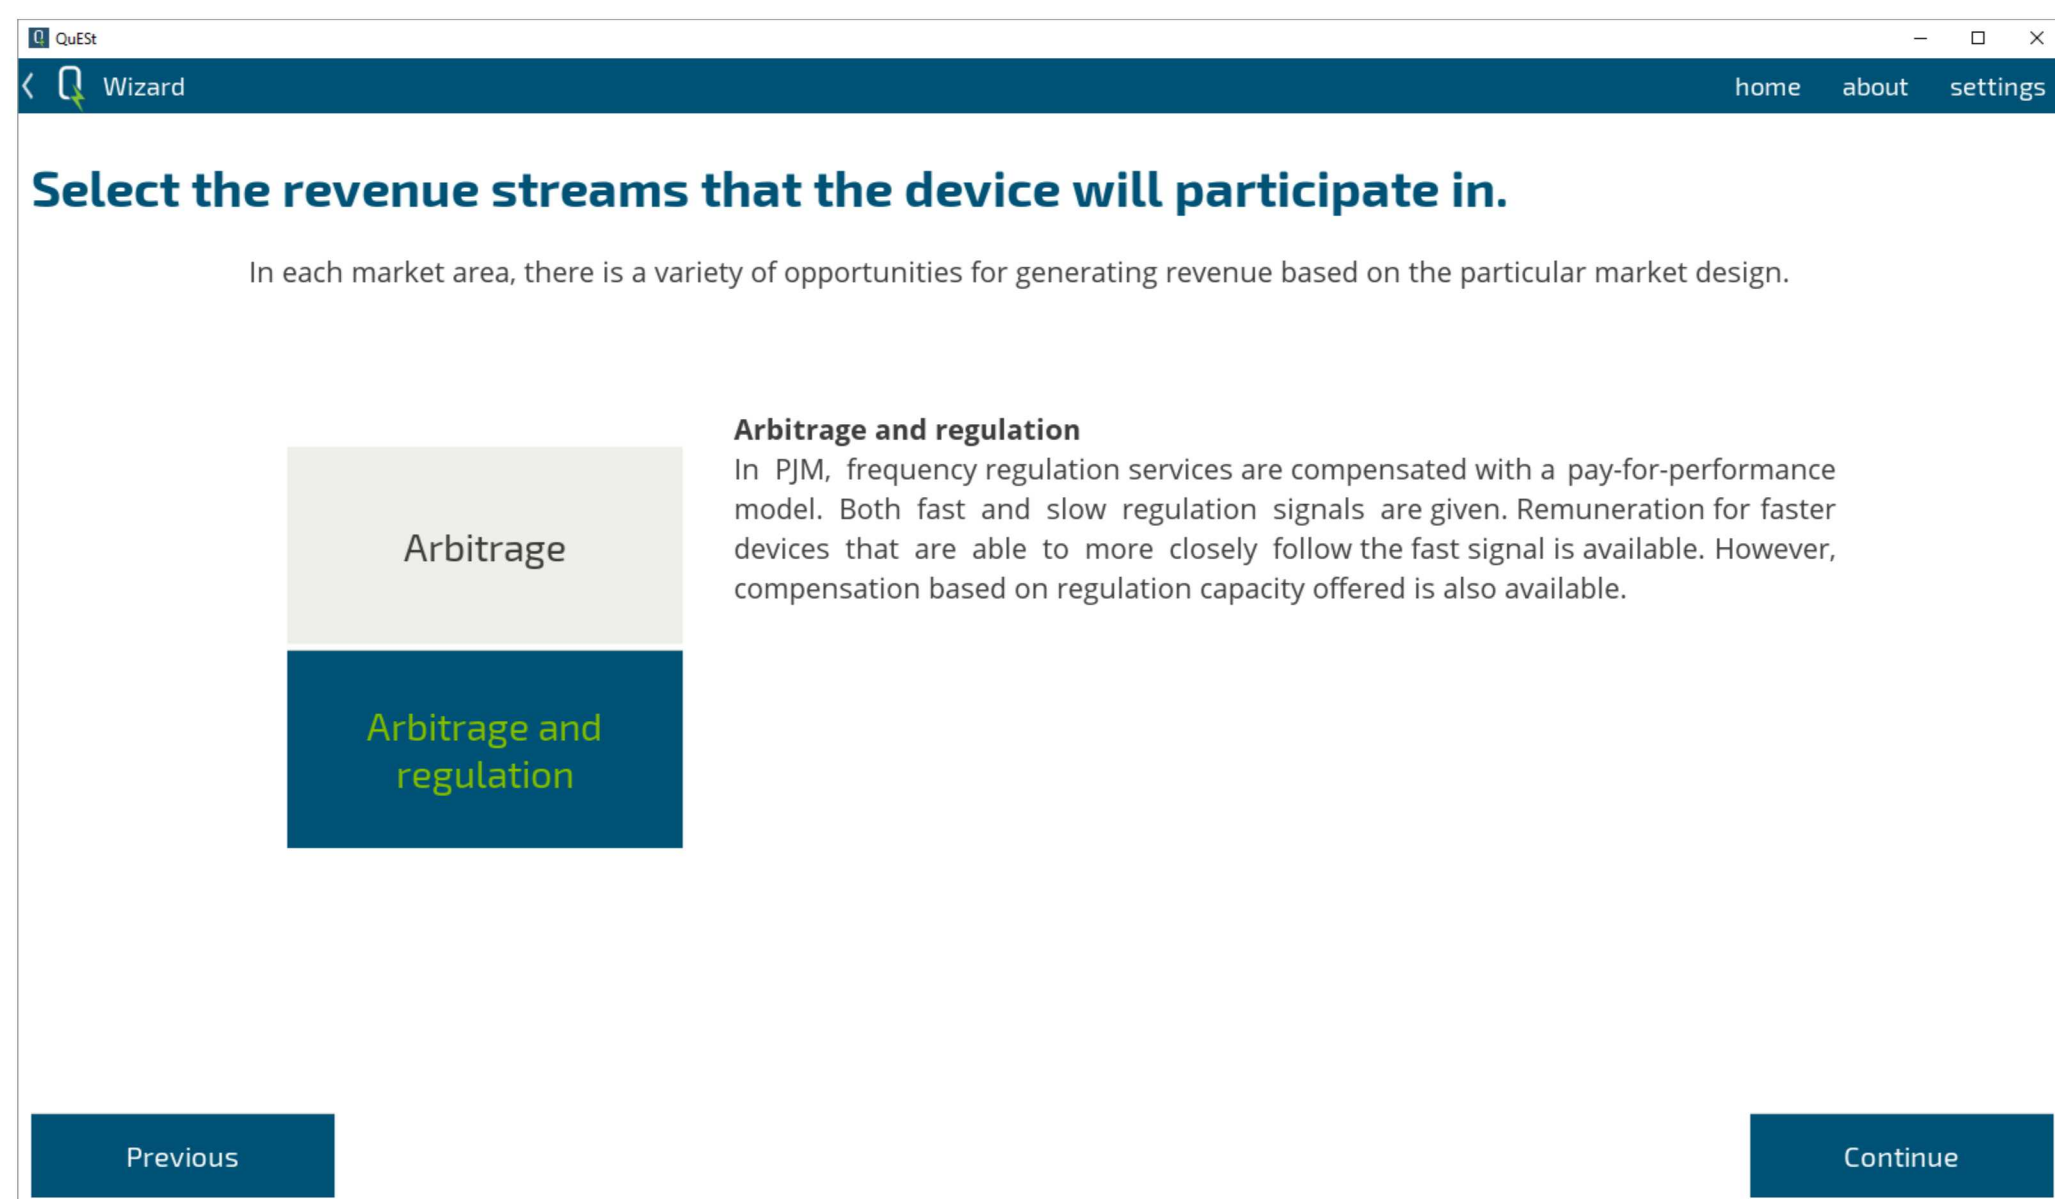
QuESt

Wizard

home about settings

Select the revenue streams that the device will participate in.

In each market area, there is a variety of opportunities for generating revenue based on the particular market design.

Arbitrage

Arbitrage and regulation

Arbitrage and regulation

In PJM, frequency regulation services are compensated with a pay-for-performance model. Both fast and slow regulation signals are given. Remuneration for faster devices that are able to more closely follow the fast signal is available. However, compensation based on regulation capacity offered is also available.

Previous

Continue